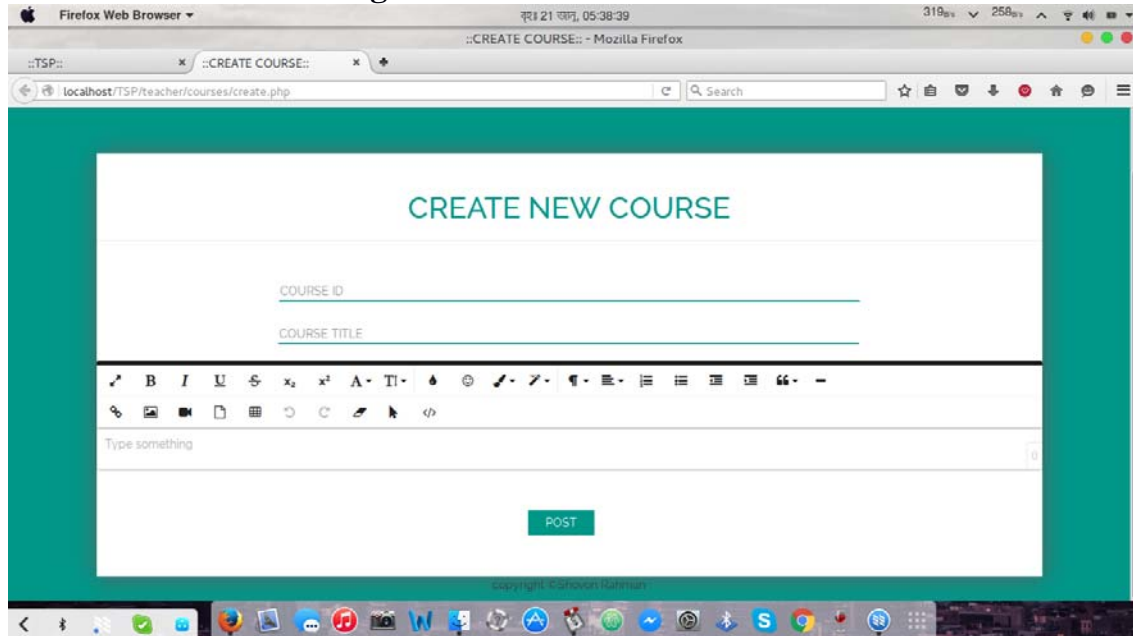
Firefox Web Browser ▾

বৃহঃ 21 জানু, 05:38:39

319B/s 258B/s

::CREATE COURSE:: - Mozilla Firefox

::TSP:: × ::CREATE COURSE:: ×

localhost/TSP/teacher/courses/create.php

Search

CREATE NEW COURSE

COURSE ID

COURSE TITLE

B I U $x_2$ $x^2$ A T

Type something

0

POST

copyright ©Shovon Rahman